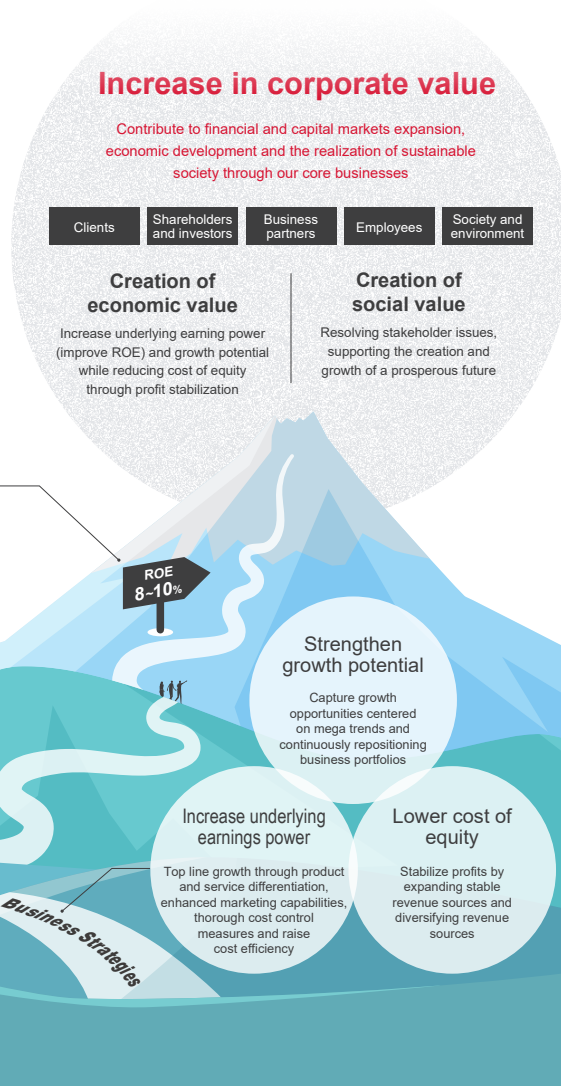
Increase in corporate value

Contribute to financial and capital markets expansion, economic development and the realization of sustainable society through our core businesses

Clients

Shareholders and investors

Business partners

Employees

Society and environment

Creation of economic value

Increase underlying earning power (improve ROE) and growth potential while reducing cost of equity through profit stabilization

Creation of social value

Resolving stakeholder issues, supporting the creation and growth of a prosperous future

ROE 8~10%

Strengthen growth potential

Capture growth opportunities centered on mega trends and continuously repositioning business portfolios

Increase underlying earnings power

Top line growth through product and service differentiation, enhanced marketing capabilities, thorough cost control measures and raise cost efficiency

Lower cost of equity

Stabilize profits by expanding stable revenue sources and diversifying revenue sources

Business Strategies